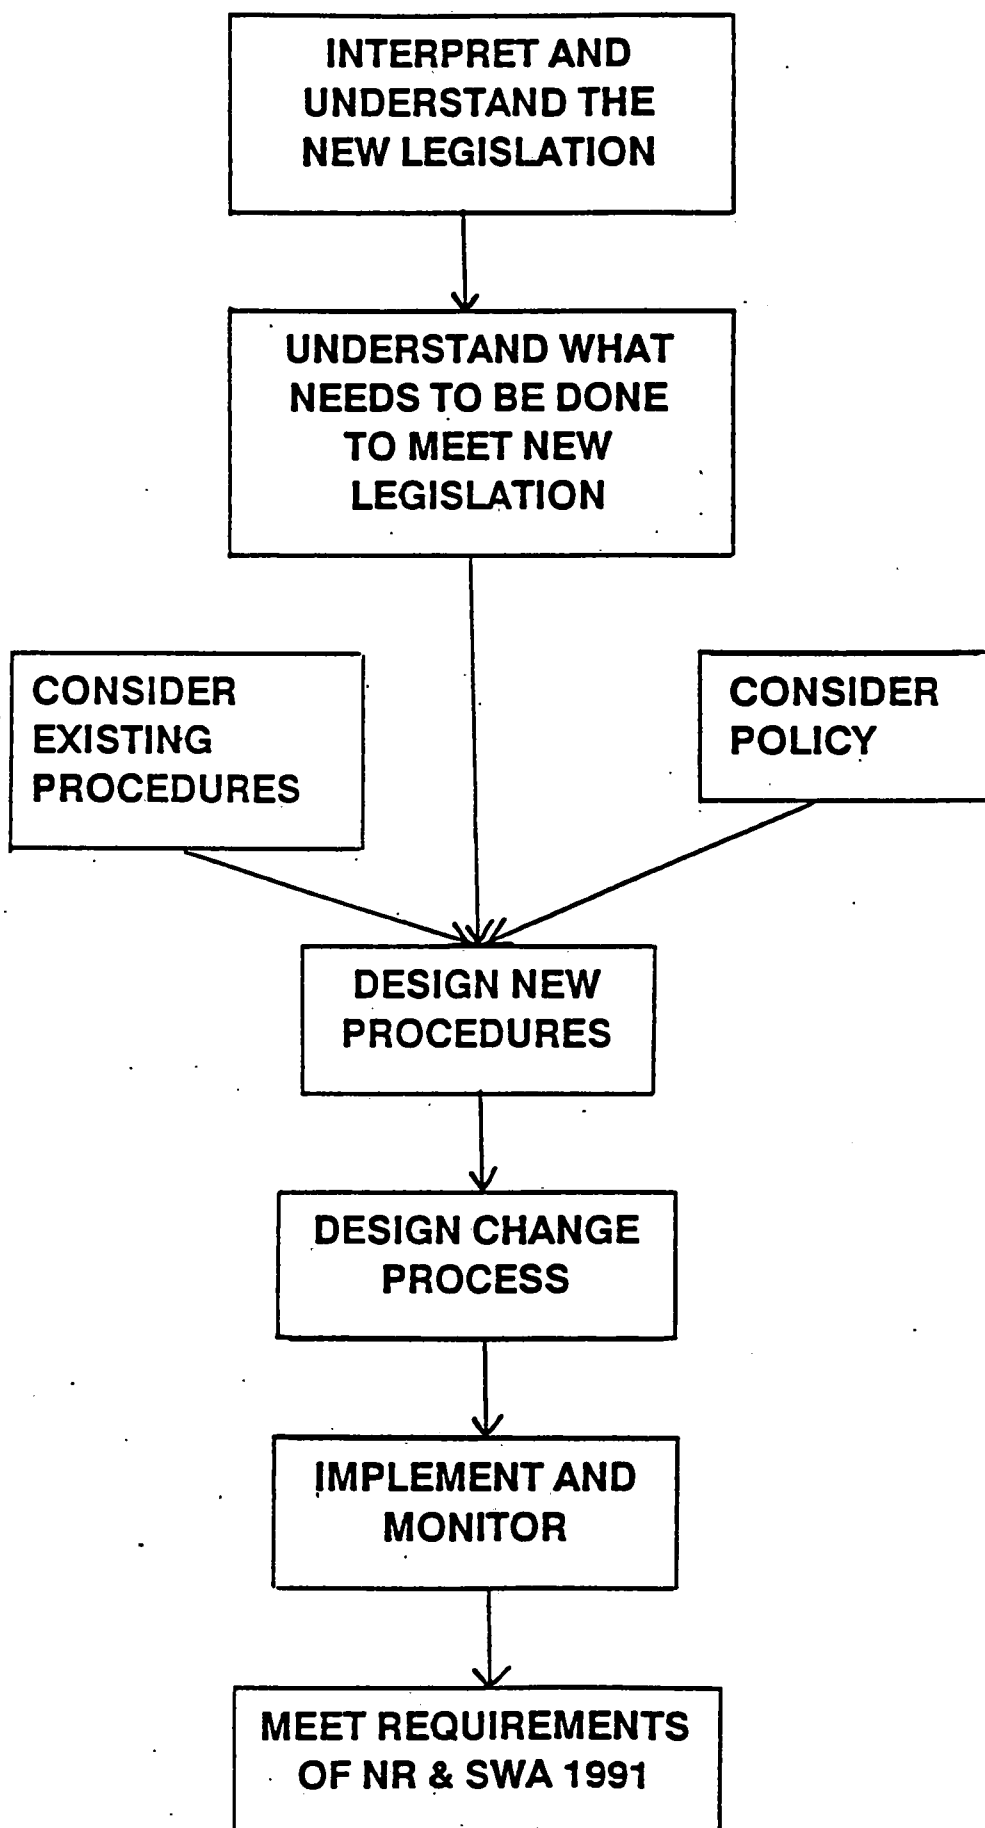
INTERPRET AND UNDERSTAND THE NEW LEGISLATION

UNDERSTAND WHAT NEEDS TO BE DONE TO MEET NEW LEGISLATION

CONSIDER EXISTING PROCEDURES

CONSIDER POLICY

DESIGN NEW PROCEDURES

DESIGN CHANGE PROCESS

IMPLEMENT AND MONITOR

MEET REQUIREMENTS OF NR & SWA 1991